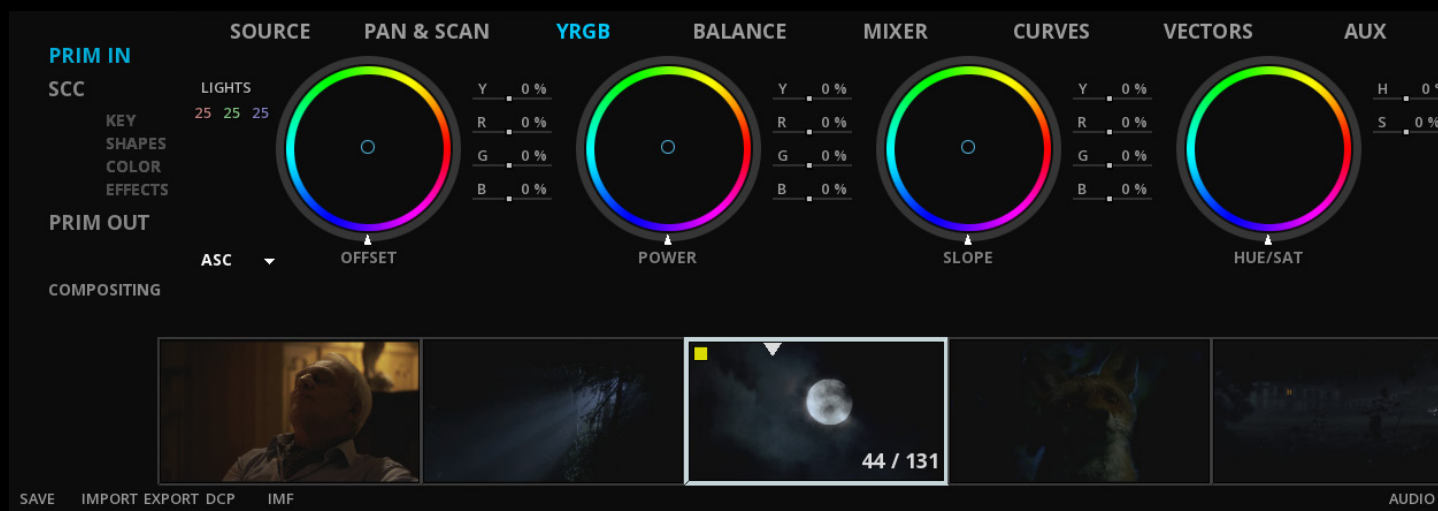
SOURCE PAN & SCAN YRGB BALANCE MIXER CURVES VECTORS AUX

PRIM IN
SCC
KEY
SHAPES
COLOR
EFFECTS
PRIM OUT
COMPOSITING

LIGHTS
25 25 25

ASC

Y 0 %
R 0 %
G 0 %
B 0 %
OFFSET

Y 0 %
R 0 %
G 0 %
B 0 %
POWER

Y 0 %
R 0 %
G 0 %
B 0 %
SLOPE

H 0
S 0 %
HUE/SAT

44 / 131

SAVE IMPORT EXPORT DCP IMF AUDIO